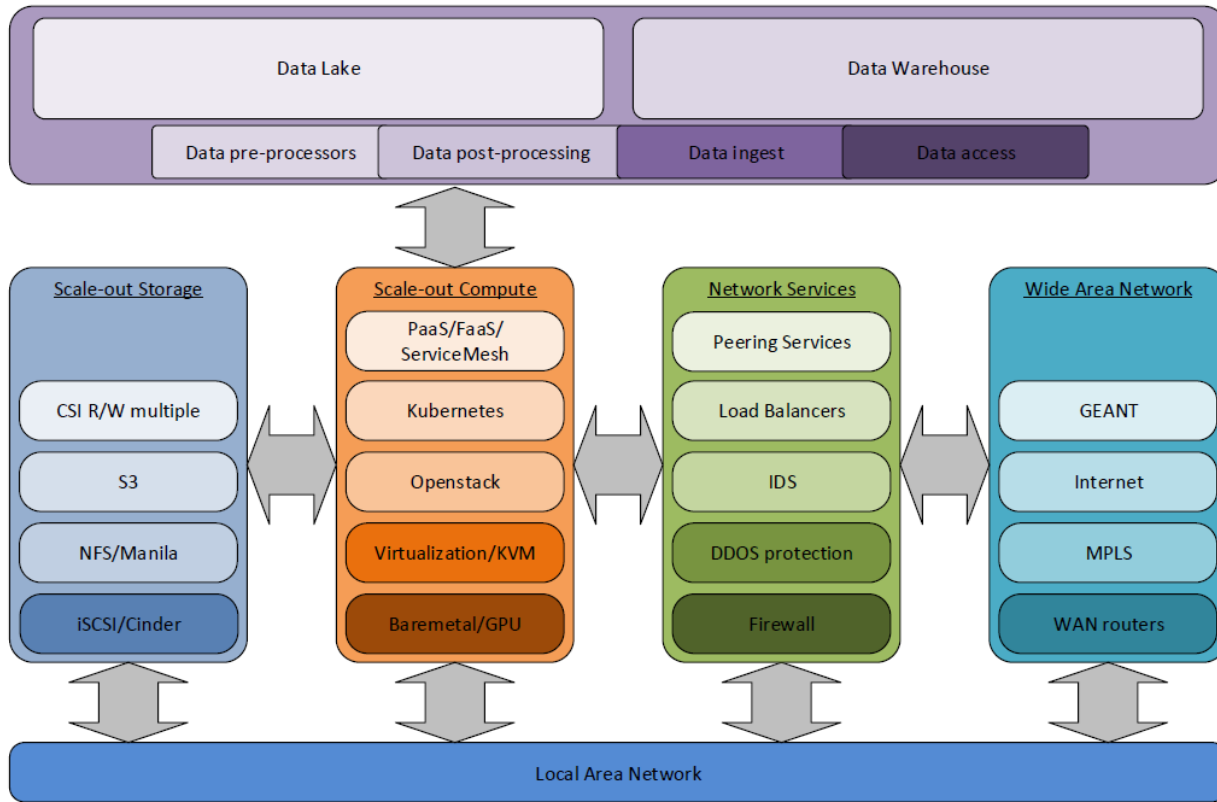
Data Lake

Data Warehouse

Data pre-processors

Data post-processing

Data ingest

Data access

Scale-out Storage

CSI R/W multiple

S3

NFS/Manila

iSCSI/Cinder

Scale-out Compute

PaaS/FaaS/ ServiceMesh

Kubernetes

Openstack

Virtualization/KVM

Baremetal/GPU

Network Services

Peering Services

Load Balancers

IDS

DDOS protection

Firewall

Wide Area Network

GEANT

Internet

MPLS

WAN routers

Local Area Network